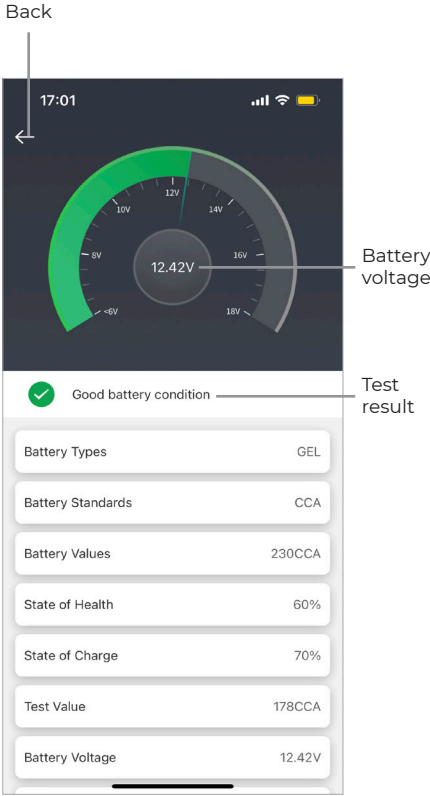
Back

17:01

12V
10V
14V
8V
16V
<6V
18V
12.42V

Battery voltage

Good battery condition

Test result

| | |
|---|---|
| Battery Types | GEL |
| Battery Standards | CCA |
| Battery Values | 230CCA |
| State of Health | 60% |
| State of Charge | 70% |
| Test Value | 178CCA |
| Battery Voltage | 12.42V |